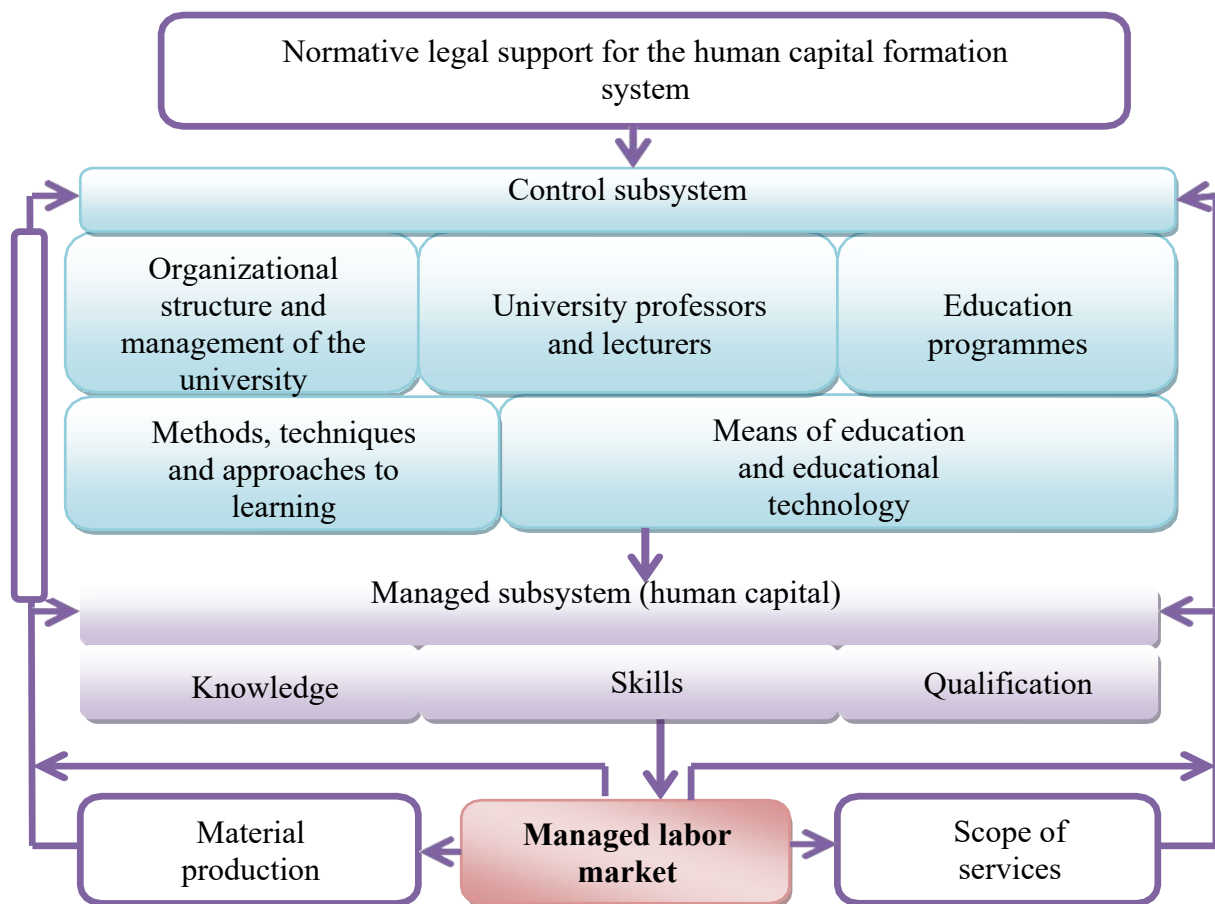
Normative legal support for the human capital formation system

Control subsystem

Organizational structure and management of the university

University professors and lecturers

Education programmes

Methods, techniques and approaches to learning

Means of education and educational technology

Managed subsystem (human capital)

Knowledge

Skills

Qualification

Material production

**Managed labor market**

Scope of services